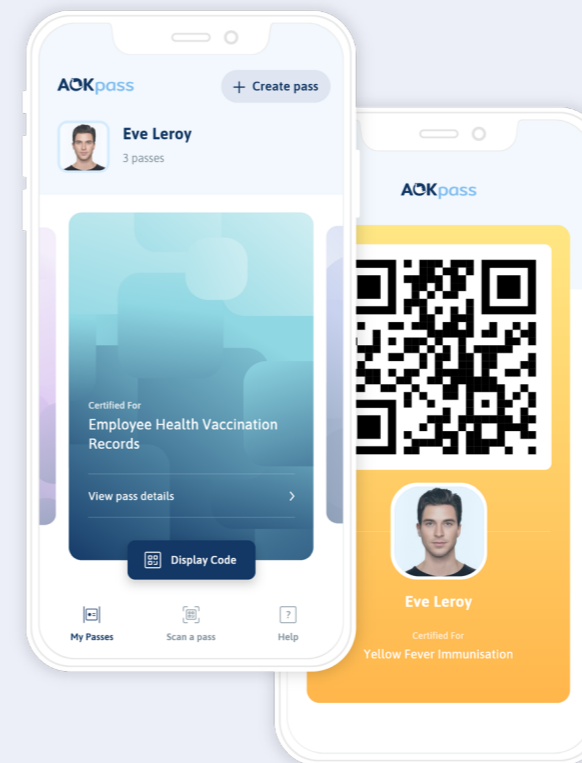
AOKpass

+ Create pass

Eve Leroy

3 passes

Certified For

Employee Health Vaccination Records

View pass details

Display Code

My Passes

Scan a pass

Help

AOKpass

Eve Leroy

Certified For

Yellow Fever Immunisation